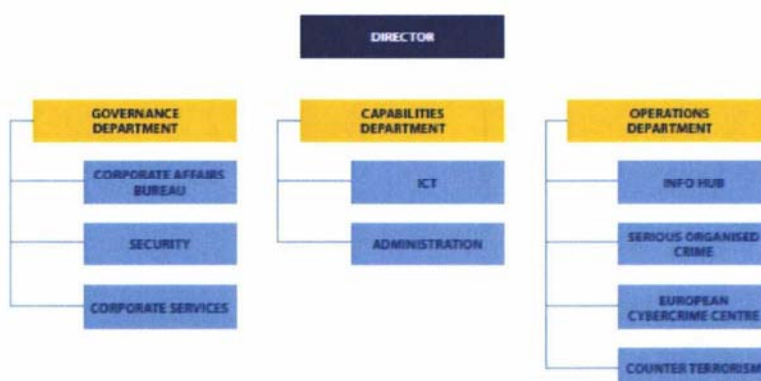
DIRECTOR

GOVERNANCE DEPARTMENT

CORPORATE AFFAIRS BUREAU

SECURITY

CORPORATE SERVICES

CAPABILITIES DEPARTMENT

ICT

ADMINISTRATION

OPERATIONS DEPARTMENT

INFO HUB

SERIOUS ORGANISED CRIME

EUROPEAN CYBERCRIME CENTRE

COUNTER TERRORISM